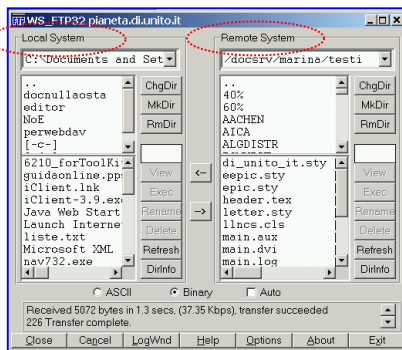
WS_FTP32 pianeta.di.unito.it

Local System

C:\Documents and Set

..
docnullaosta
editor
NoE
perwebdav
[-c-]

ChgDir
MkDir
RmDir

6210_forToolKi
guidaonline.pp
iClient.lnk
iClient-3.9.exe
Java Web Start
Launch Interne
liste.txt
Microsoft XML
nav732.exe

View
Exec
Rename
Delete
Refresh
DirInfo

<-
->

Remote System

/docsrv/marina/testi

..
40%
60%
AACHEN
AICA
ALGDISTR

ChgDir
MkDir
RmDir

di_unito_it.sty
eepic.sty
epic.sty
header.tex
letter.sty
llncs.cls
main.aux
main.dvi
main.log

View
Exec
Rename
Delete
Refresh
DirInfo

ASCII   Binary   Auto

Received 5072 bytes in 1.3 secs, (37.35 Kbps), transfer succeeded
226 Transfer complete.

Close   Cancel   LogWnd   Help   Options   About   Exit